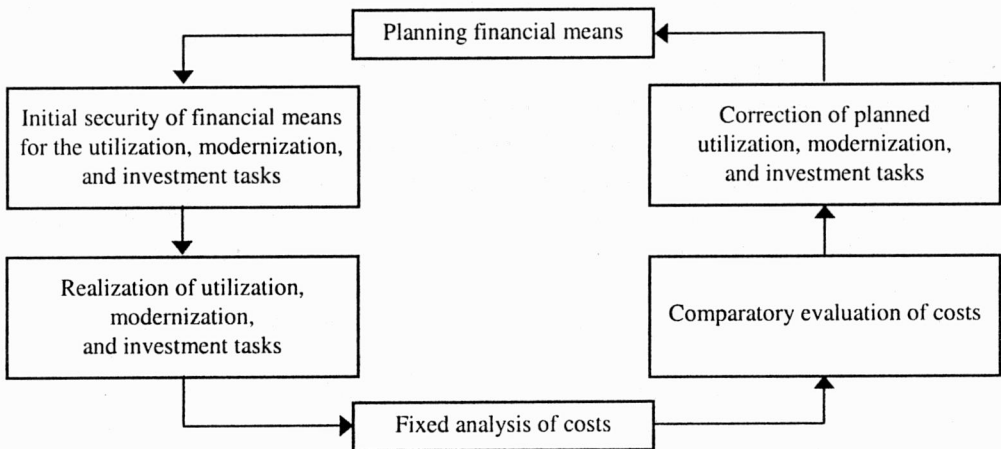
Planning financial means

Initial security of financial means for the utilization, modernization, and investment tasks

Realization of utilization, modernization, and investment tasks

Fixed analysis of costs

Comparatory evaluation of costs

Correction of planned utilization, modernization, and investment tasks